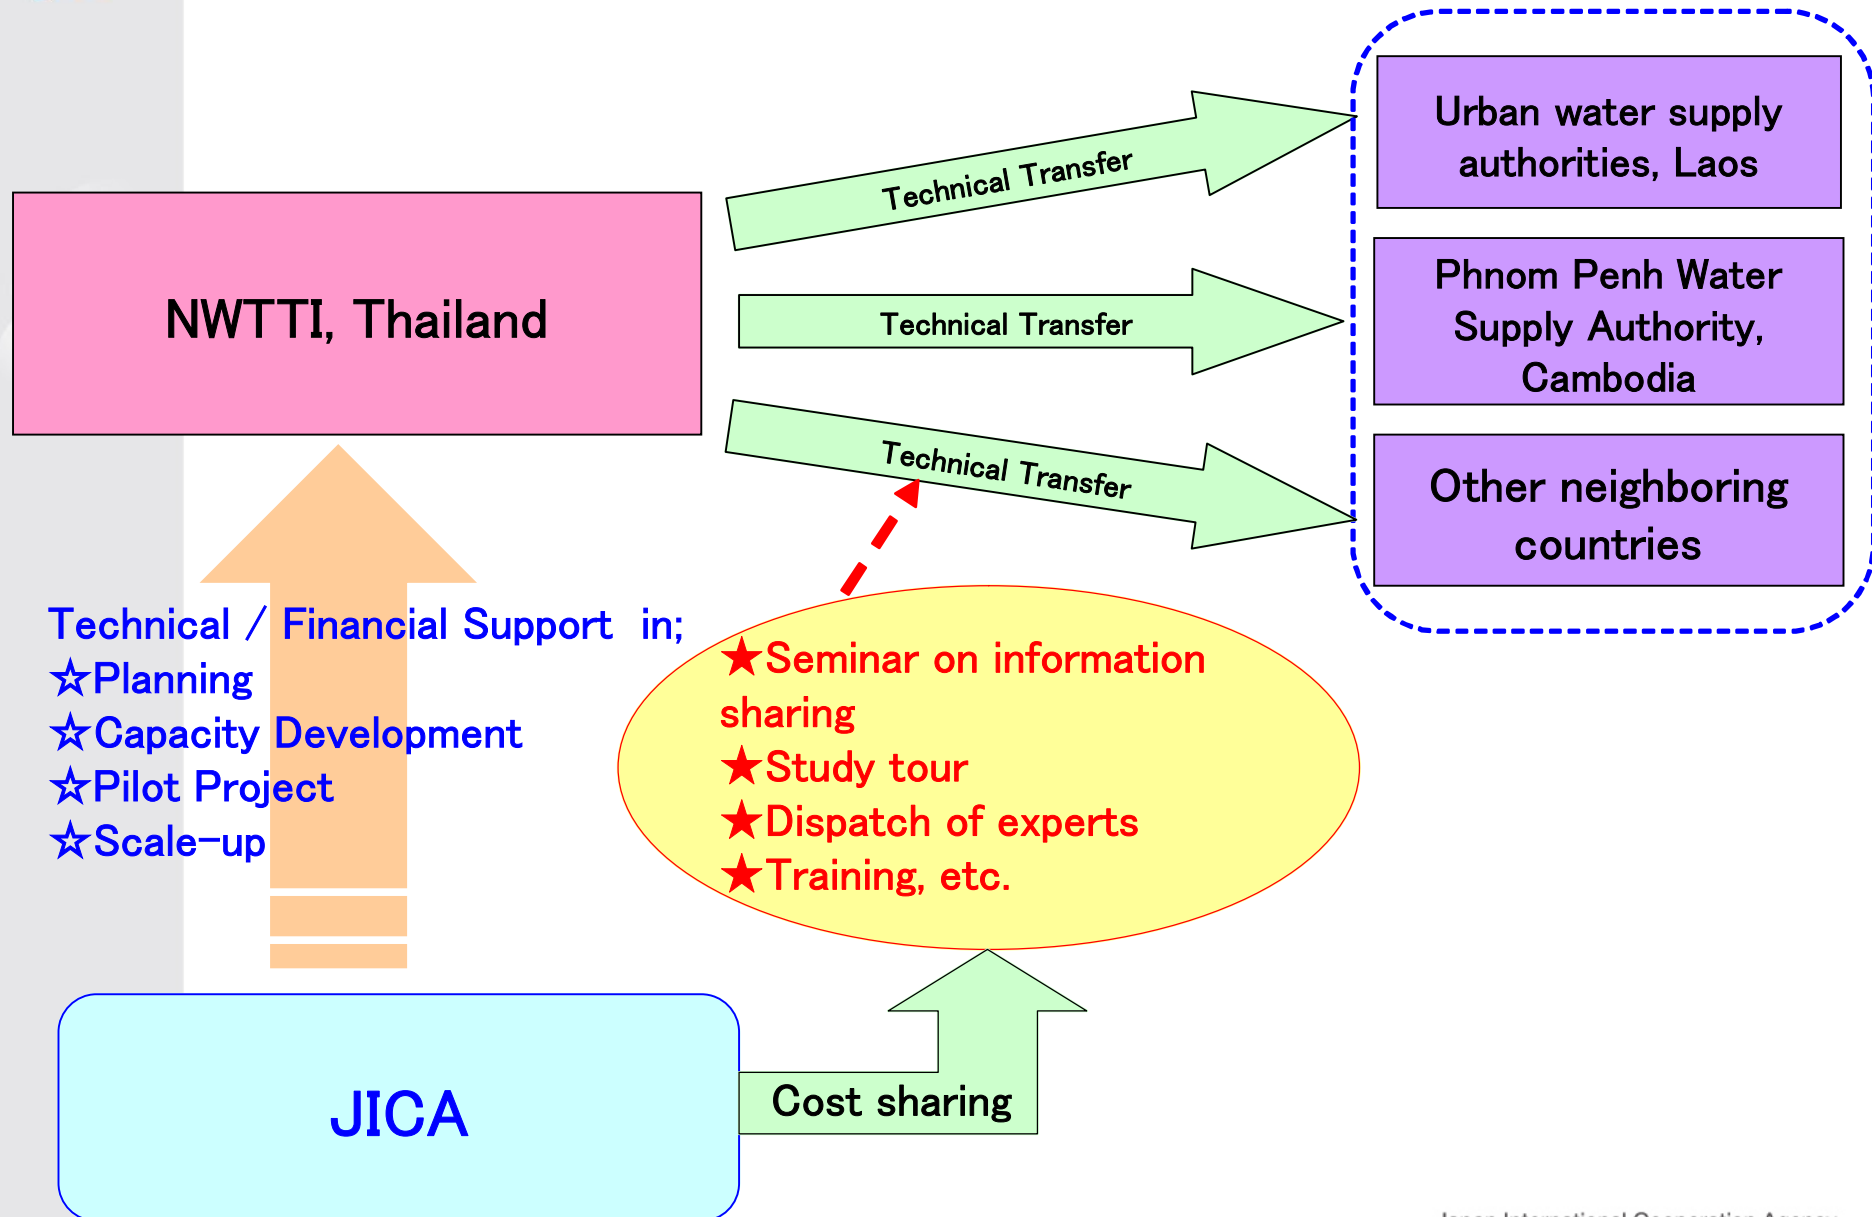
NWTTI, Thailand

Technical Transfer

Technical Transfer

Technical Transfer

Urban water supply authorities, Laos

Phnom Penh Water Supply Authority, Cambodia

Other neighboring countries

Technical / Financial Support in;
☆Planning
☆Capacity Development
☆Pilot Project
☆Scale-up

★Seminar on information sharing
★Study tour
★Dispatch of experts
★Training, etc.

JICA

Cost sharing

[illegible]